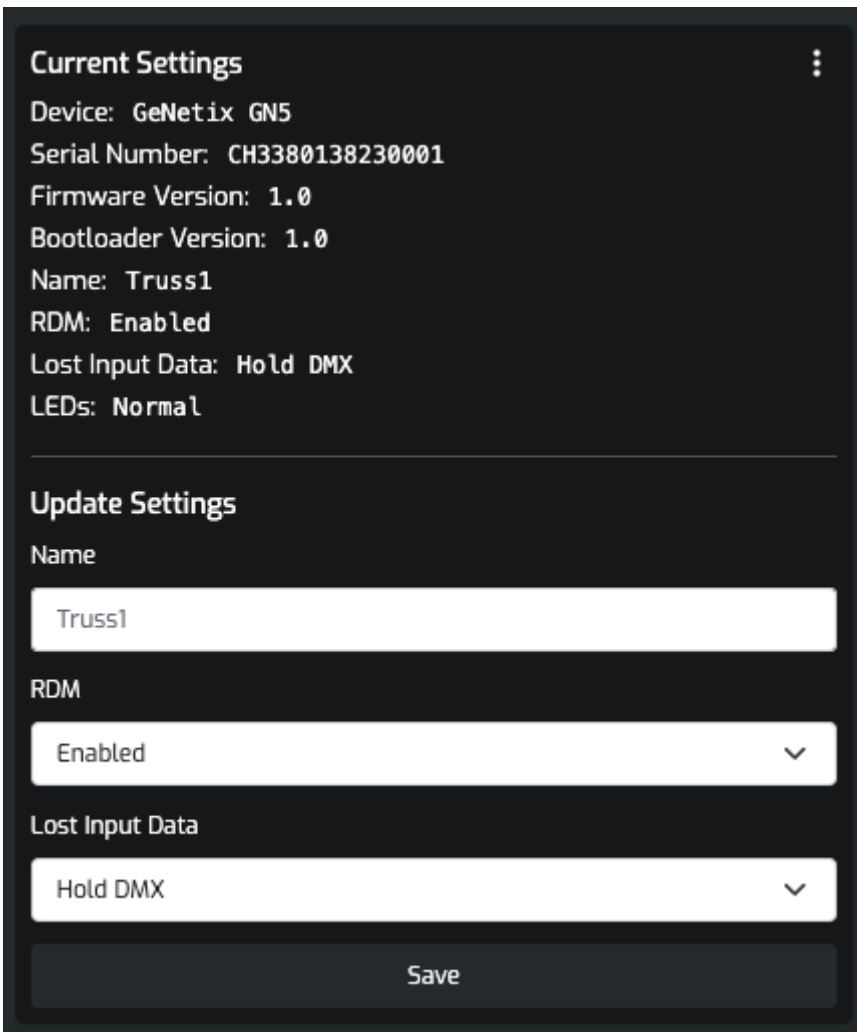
Current Settings

Device: GeNetix GN5
Serial Number: CH3380138230001
Firmware Version: 1.0
Bootloader Version: 1.0
Name: Truss1
RDM: Enabled
Lost Input Data: Hold DMX
LEDs: Normal

Update Settings

Name

Truss1

RDM

Enabled

Lost Input Data

Hold DMX

Save